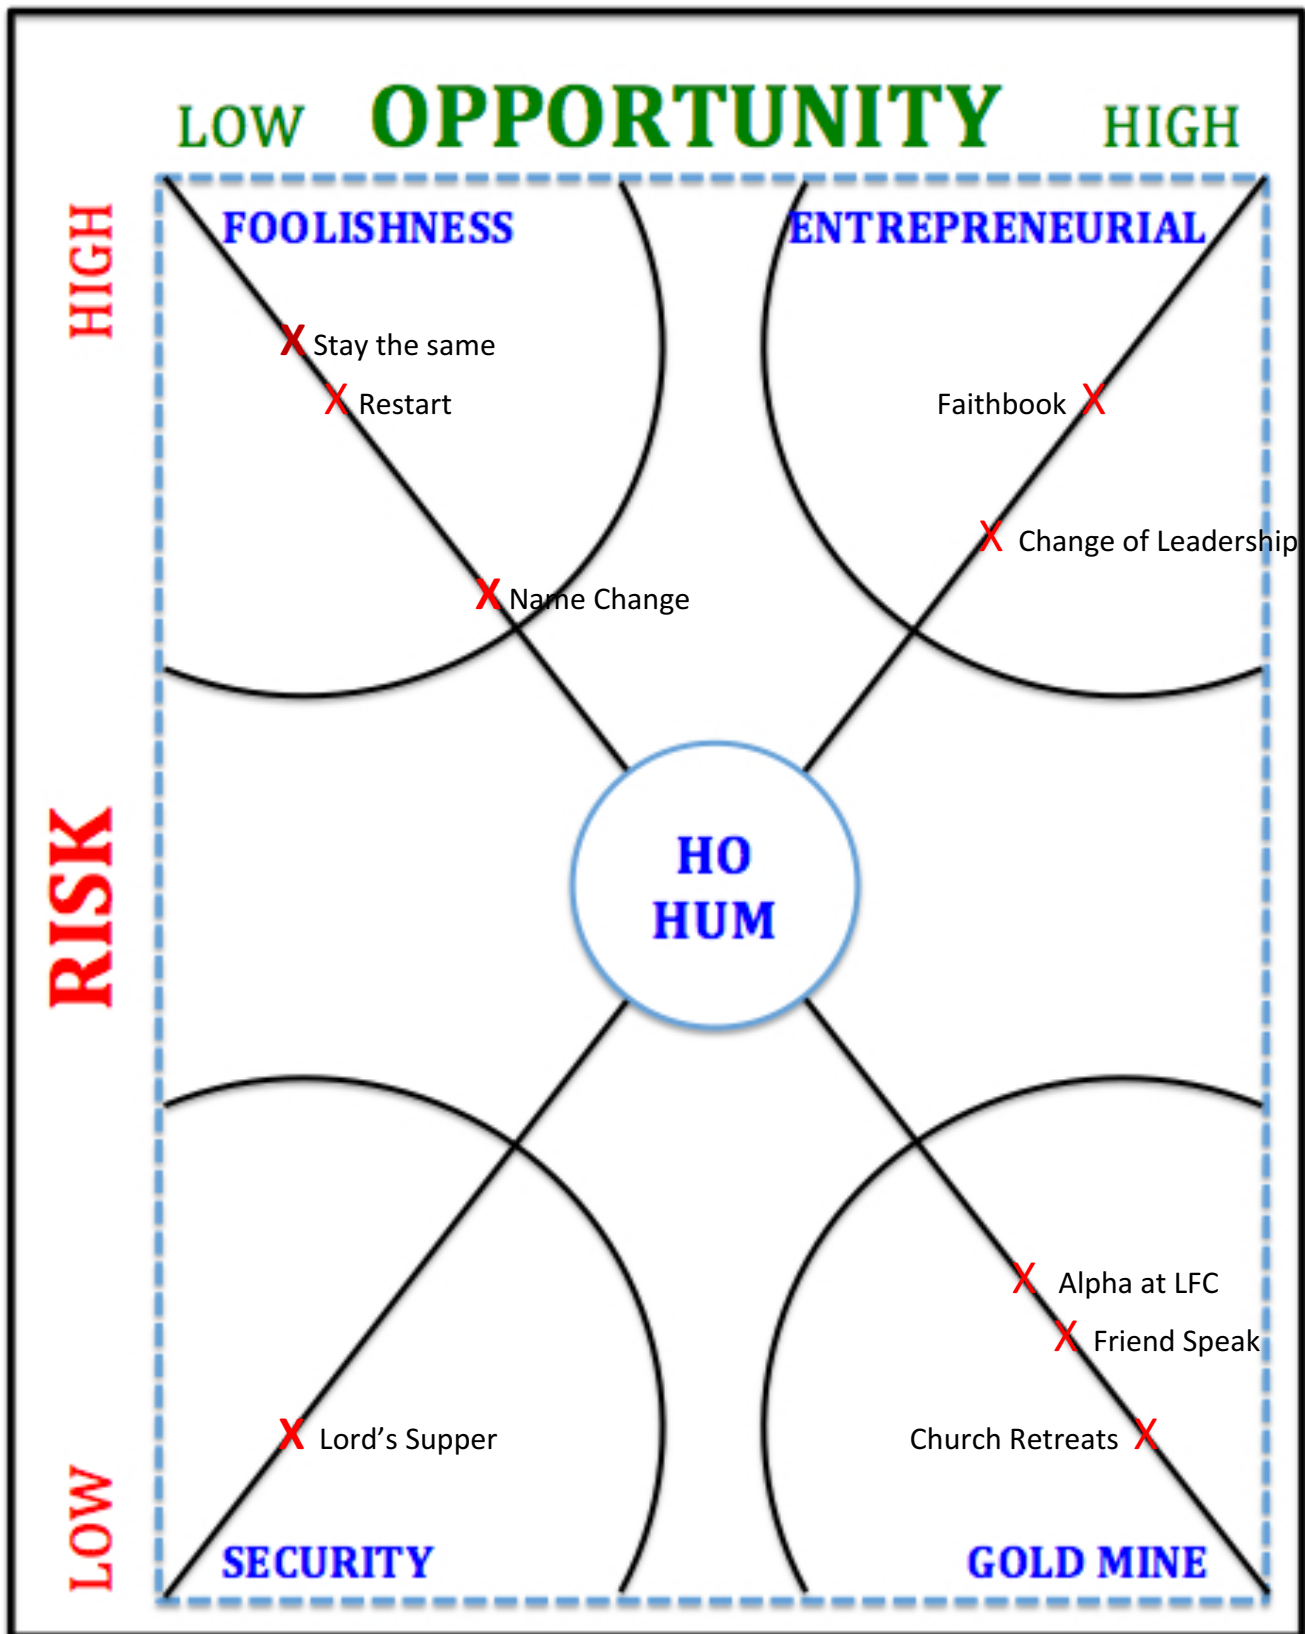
LOW OPPORTUNITY HIGH

HIGH

RISK

LOW

FOOLISHNESS

ENTREPRENEURIAL

X Stay the same

X Restart

Faithbook X

X Change of Leadership

X Name Change

HO HUM

X Alpha at LFC

X Friend Speak

X Lord's Supper

Church Retreats X

SECURITY

GOLD MINE